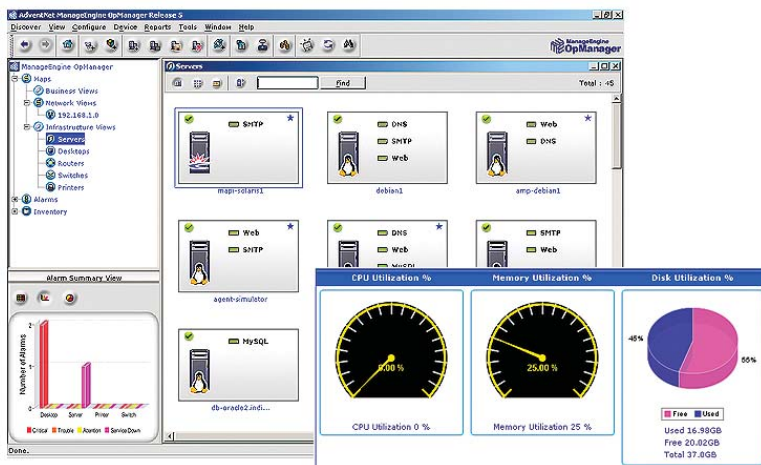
AdventNet ManageEngine OpManager Release 5

Discover View Configure Device Reports Tools Window Help

ManageEngine OpManager

ManageEngine OpManager
Maps
Business Views
Network Views
192.168.1.0
Infrastructure Views
Servers
Desktops
Routers
Switches
Printers
Alarms
Inventory

Alarm Summary View

Number of Alarms

2
1
0

Desktop Server Printer Switch

Critical Trouble Attention Service Down

Servers

Find

Total : 45

SMTP
mapi-solaris1

DNS
SMTP
Web
debian1

Web
DNS
amp-debian1

Web
SMTP
agent-simulator

DNS
Web
MySQL

SMTP
Web

MySQL
db-oracle2.indi...

CPU Utilization %

0.00 %

CPU Utilization 0 %

Memory Utilization %

25.00 %

Memory Utilization 25 %

Disk Utilization %

45%

55%

Free Used

Used 16.98GB
Free 20.02GB
Total 37.0GB

Done.